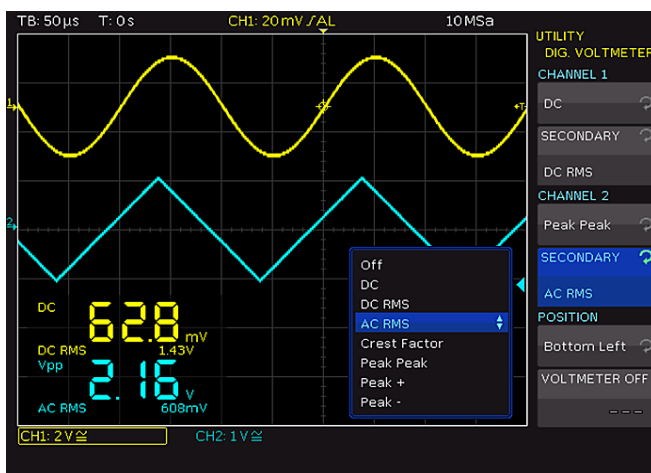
TB: 50µs T: 0s CH1: 20mV ⨍ AL 10MSa

UTILITY
DIG. VOLTMETER
CHANNEL 1
DC
SECONDARY
DC RMS
CHANNEL 2
Peak Peak
SECONDARY
AC RMS
POSITION
Bottom Left
VOLTMETER OFF
– – –

1
T
2

Off
DC
DC RMS
AC RMS
Crest Factor
Peak Peak
Peak +
Peak -

DC
62.8 mV
DC RMS 1.43V
Vpp
2.16 V
AC RMS 608mV

CH1: 2V≅ CH2: 1V≅